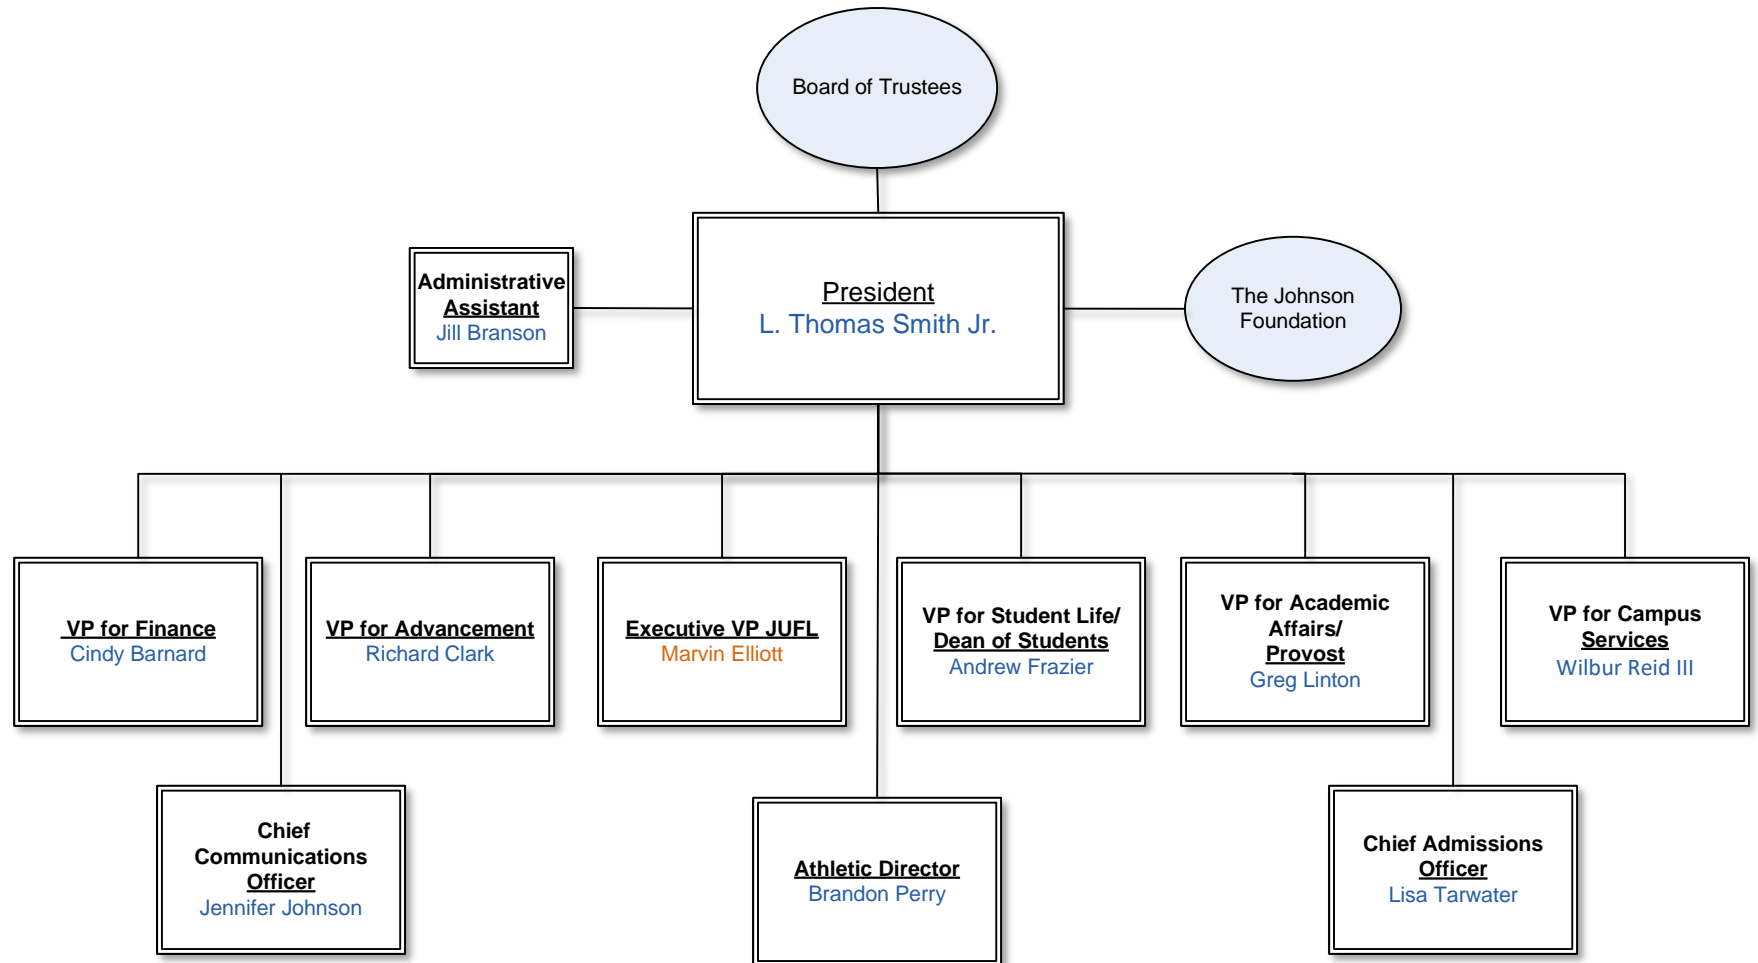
Board of Trustees

Administrative Assistant
Jill Branson

President
L. Thomas Smith Jr.

The Johnson Foundation

VP for Finance
Cindy Barnard

VP for Advancement
Richard Clark

Executive VP JUFL
Marvin Elliott

VP for Student Life/ Dean of Students
Andrew Frazier

VP for Academic Affairs/ Provost
Greg Linton

VP for Campus Services
Wilbur Reid III

Chief Communications Officer
Jennifer Johnson

Athletic Director
Brandon Perry

Chief Admissions Officer
Lisa Tarwater